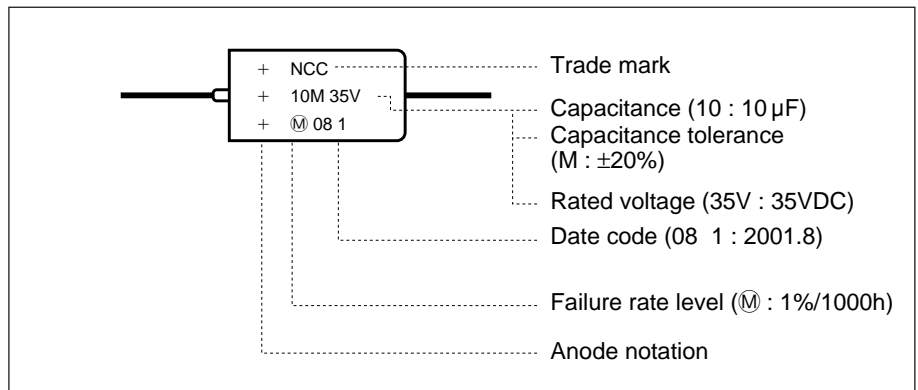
+ NCC
+ 10M 35V
+ Ⓜ 08 1

Trade mark

Capacitance (10 : 10 µF)

Capacitance tolerance (M : ±20%)

Rated voltage (35V : 35VDC)

Date code (08 1 : 2001.8)

Failure rate level (Ⓜ : 1%/1000h)

Anode notation